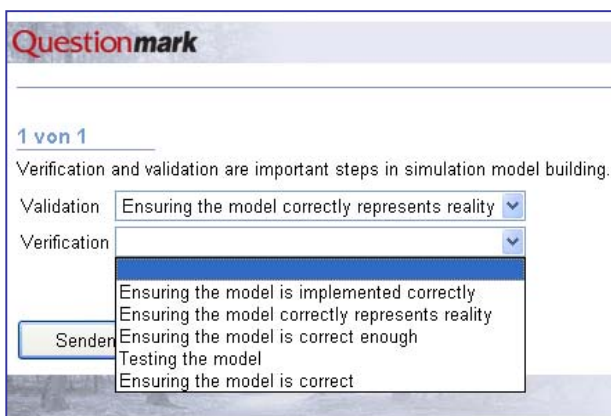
Questionmark

1 von 1

Verification and validation are important steps in simulation model building.

Validation Ensuring the model correctly represents reality

Verification

Ensuring the model is implemented correctly
Ensuring the model correctly represents reality
Ensuring the model is correct enough
Testing the model
Ensuring the model is correct

Senden